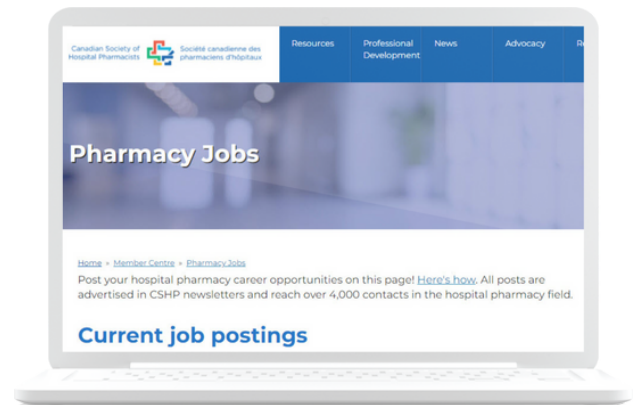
Canadian Society of Hospital Pharmacists

Société canadienne des pharmaciens d'hôpitaux

Resources

Professional Development

News

Advocacy

Re

Pharmacy Jobs

Home » Member Centre » Pharmacy Jobs

Post your hospital pharmacy career opportunities on this page! Here's how. All posts are advertised in CSHP newsletters and reach over 4,000 contacts in the hospital pharmacy field.

Current job postings